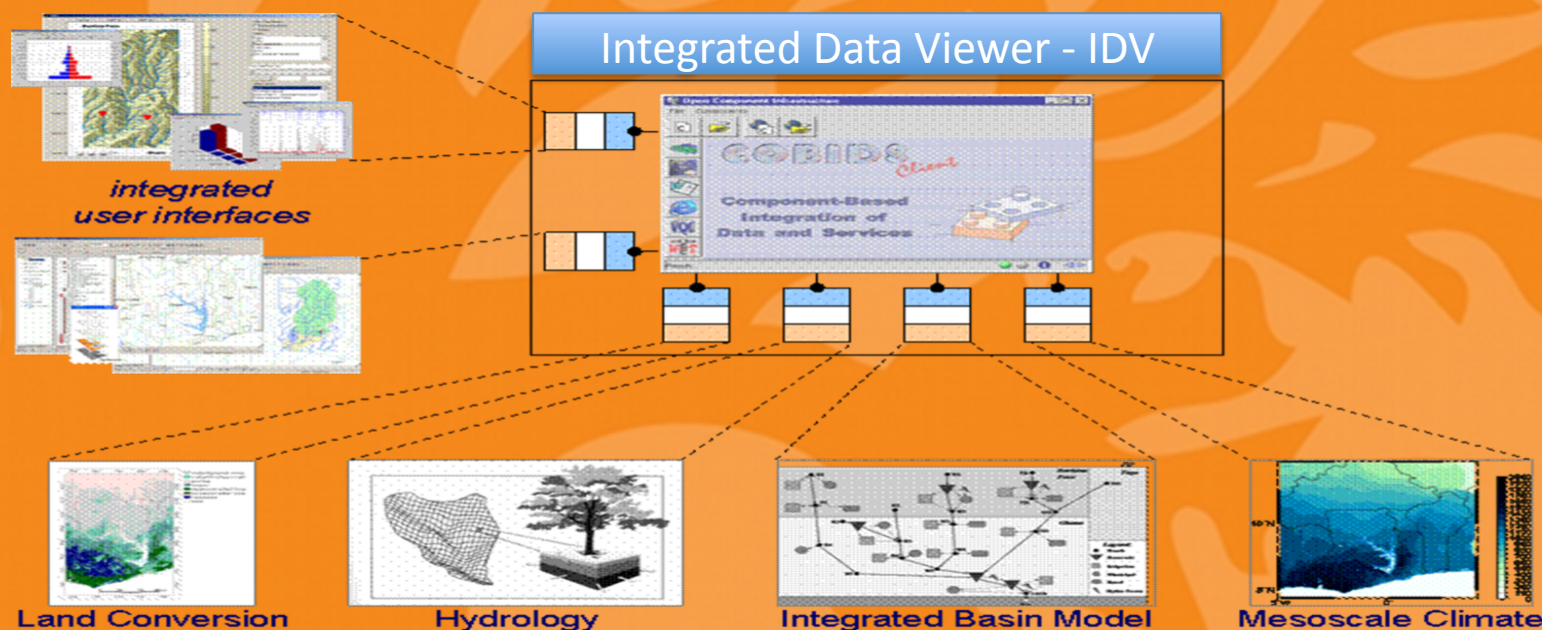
Integrated Data Viewer - IDV

integrated user interfaces

Open Component Infrastructure

COBIDS Client

Component-Based Integration of Data and Services

Land Conversion

Hydrology

Integrated Basin Model

Mesoscale Climate